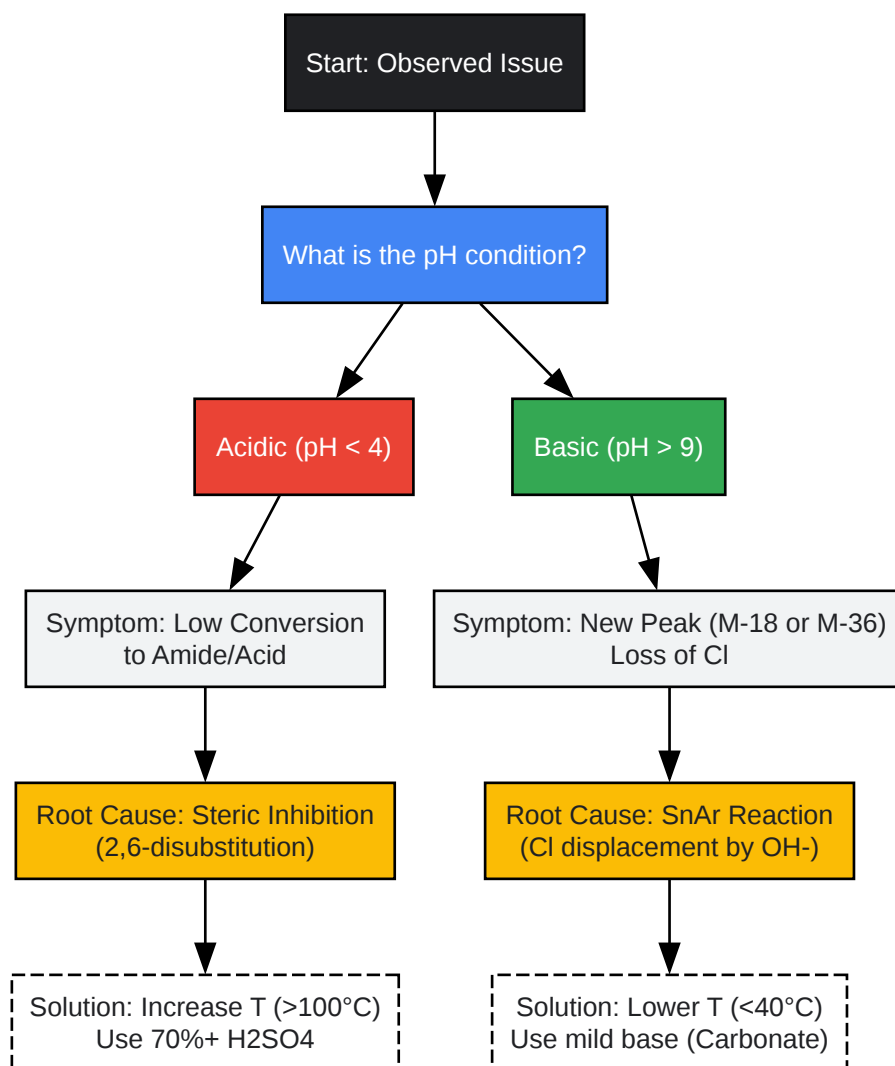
Start: Observed Issue

What is the pH condition?

Acidic (pH < 4)

Basic (pH > 9)

Symptom: Low Conversion to Amide/Acid

Symptom: New Peak (M-18 or M-36) Loss of Cl

Root Cause: Steric Inhibition (2,6-disubstitution)

Root Cause: SnAr Reaction (Cl displacement by OH-)

Solution: Increase T (>100°C) Use 70%+ H2SO4

Solution: Lower T (<40°C) Use mild base (Carbonate)